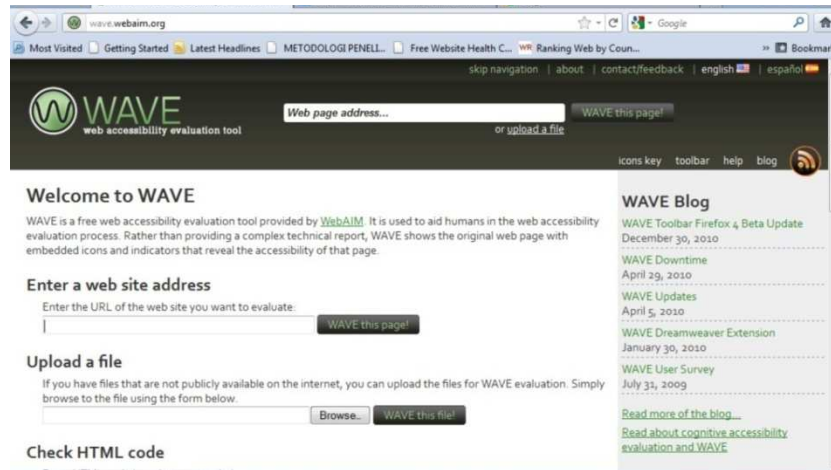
wave.webaim.org

Google

Most Visited  Getting Started  Latest Headlines  METODOLOGI PENELI...  Free Website Health C...  Ranking Web by Coun...  Bookmar

skip navigation | about | contact/feedback | english | español

WAVE
web accessibility evaluation tool

Web page address...

WAVE this page!

or upload a file

icons key  toolbar  help  blog

Welcome to WAVE

WAVE is a free web accessibility evaluation tool provided by WebAIM. It is used to aid humans in the web accessibility evaluation process. Rather than providing a complex technical report, WAVE shows the original web page with embedded icons and indicators that reveal the accessibility of that page.

Enter a web site address

Enter the URL of the web site you want to evaluate:

WAVE this page!

Upload a file

If you have files that are not publicly available on the internet, you can upload the files for WAVE evaluation. Simply browse to the file using the form below.

Browse...  WAVE this file!

Check HTML code

WAVE Blog

WAVE Toolbar Firefox 4 Beta Update
December 30, 2010

WAVE Downtime
April 29, 2010

WAVE Updates
April 5, 2010

WAVE Dreamweaver Extension
January 30, 2010

WAVE User Survey
July 31, 2009

Read more of the blog...

Read about cognitive accessibility evaluation and WAVE